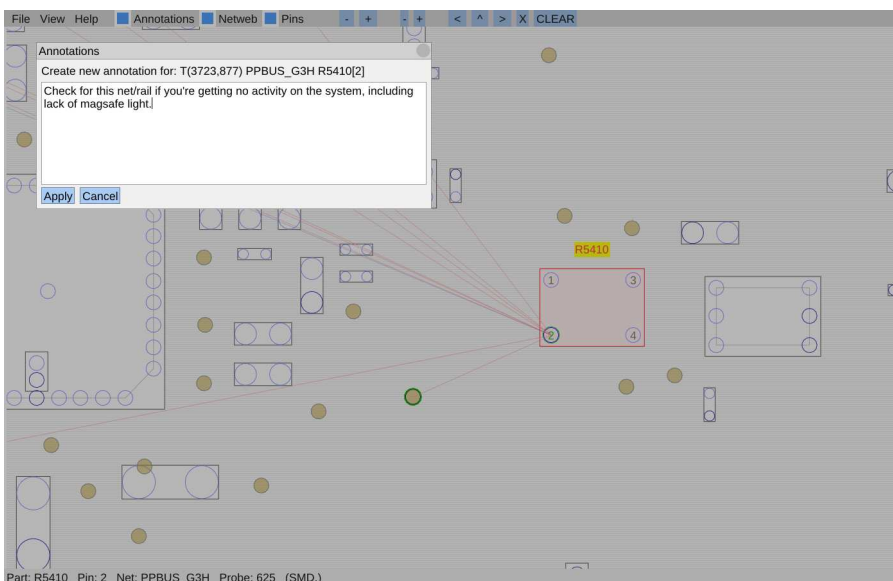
File View Help Annotations Netweb Pins - + - + < ^ > X CLEAR

Annotations

Create new annotation for: T(3723,877) PPBUS_G3H R5410[2]

Check for this net/rail if you're getting no activity on the system, including lack of magsafe light.

Apply Cancel

R5410

1 3

2 4

Part: R5410 Pin: 2 Net: PPBUS_G3H Probe: 625 (SMD.)